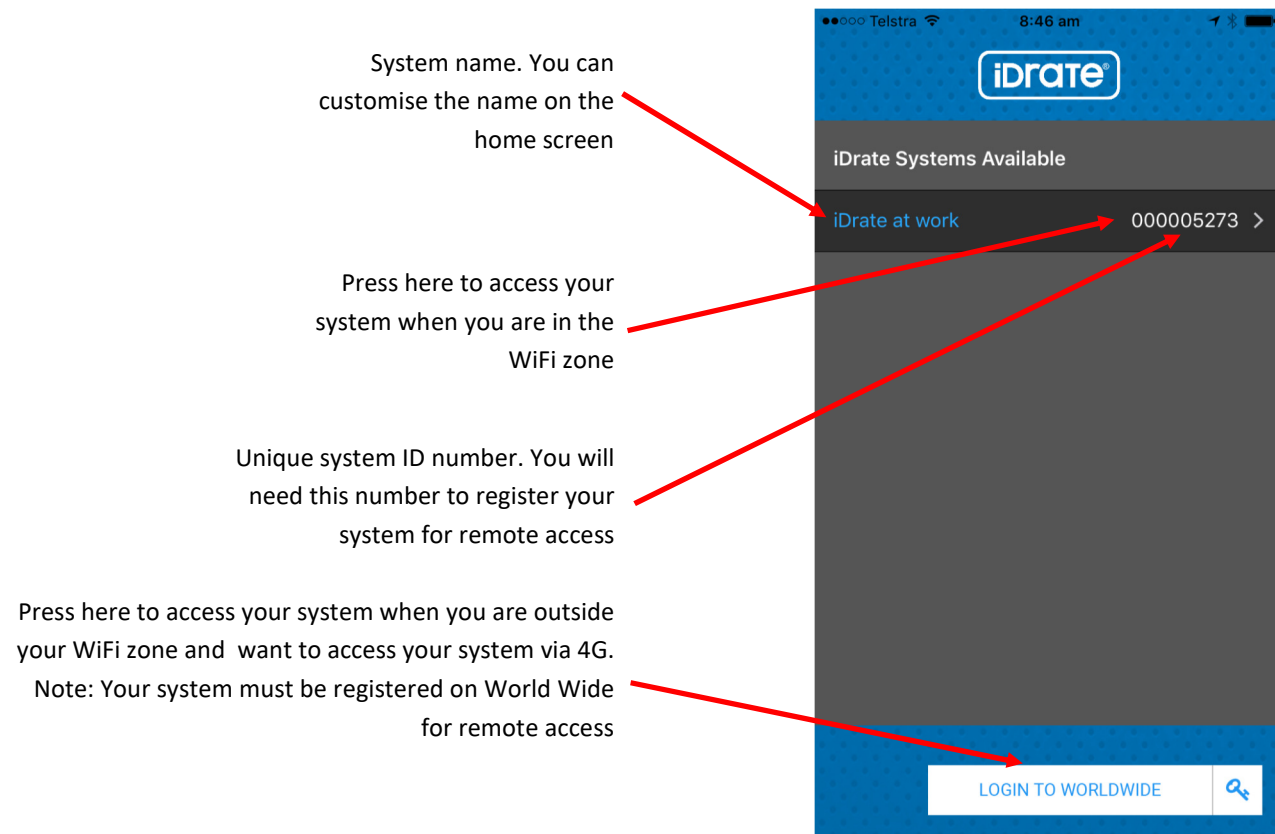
System name. You can customise the name on the home screen

Press here to access your system when you are in the WiFi zone

Unique system ID number. You will need this number to register your system for remote access

Press here to access your system when you are outside your WiFi zone and want to access your system via 4G. Note: Your system must be registered on World Wide for remote access

●●○○○ Telstra 8:46 am

iDrate®

iDrate Systems Available

iDrate at work 000005273 >

LOGIN TO WORLDWIDE